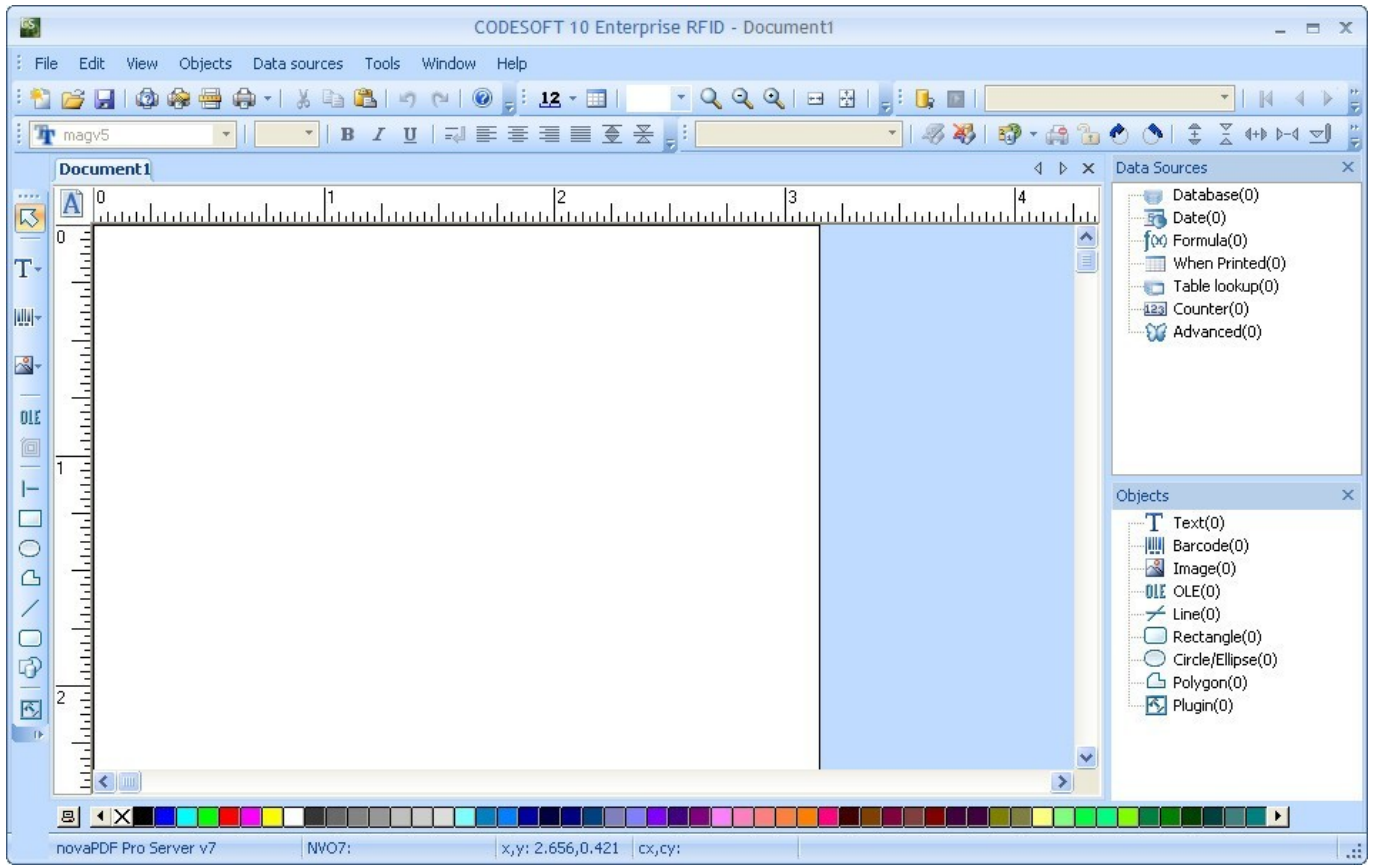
CODESOFT 10 Enterprise RFID - Document1

File Edit View Objects Data sources Tools Window Help

12

magv5

B I U

OLE

Document1

0 1 2 3 4

0

1

2

Data Sources

Database(0)
Date(0)
Formula(0)
When Printed(0)
Table lookup(0)
Counter(0)
Advanced(0)

Objects

Text(0)
Barcode(0)
Image(0)
OLE(0)
Line(0)
Rectangle(0)
Circle/Ellipse(0)
Polygon(0)
Plugin(0)

novaPDF Pro Server v7 | NVO7: | x,y: 2.656,0.421 | cx,cy: